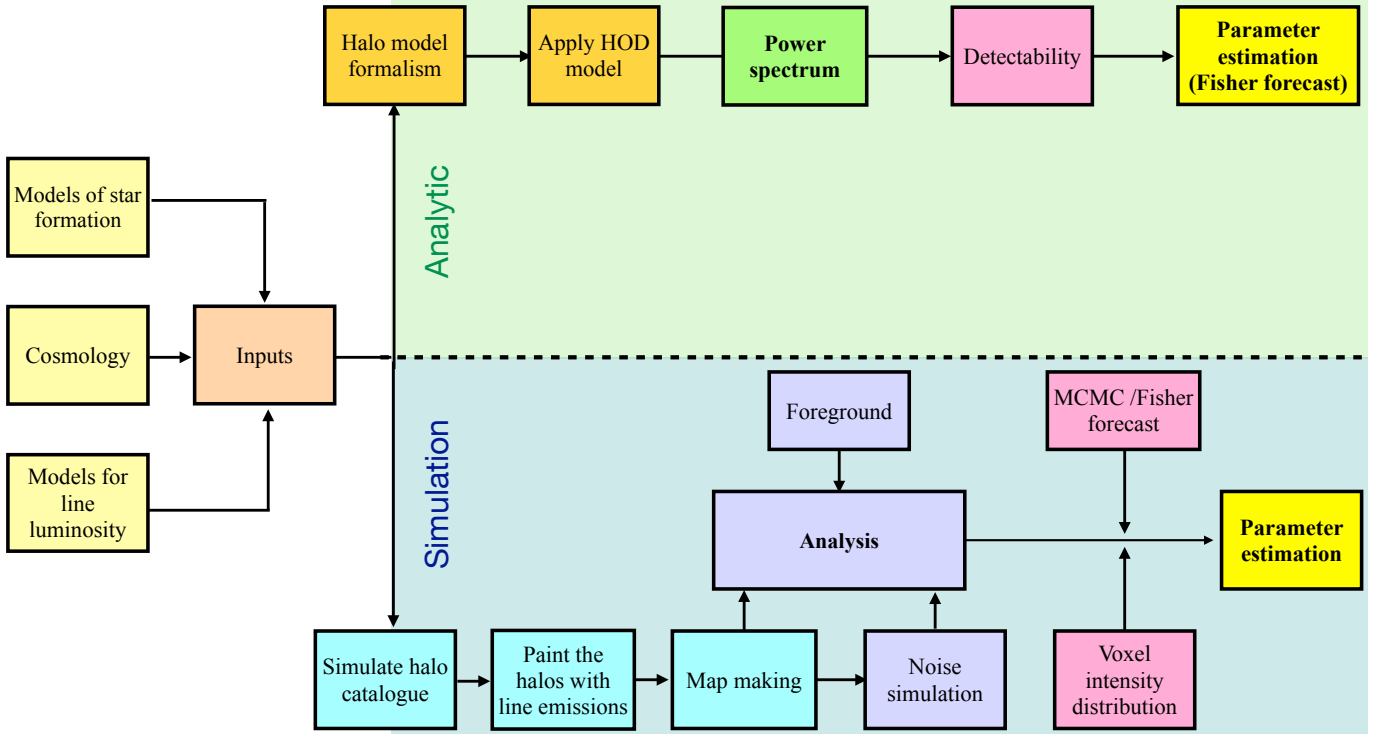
Halo model formalism

Apply HOD model

Power spectrum

Detectability

Parameter estimation (Fisher forecast)

Analytic

Models of star formation

Cosmology

Inputs

Models for line luminosity

Simulation

Foreground

MCMC /Fisher forecast

Analysis

Parameter estimation

Simulate halo catalogue

Paint the halos with line emissions

Map making

Noise simulation

Voxel intensity distribution